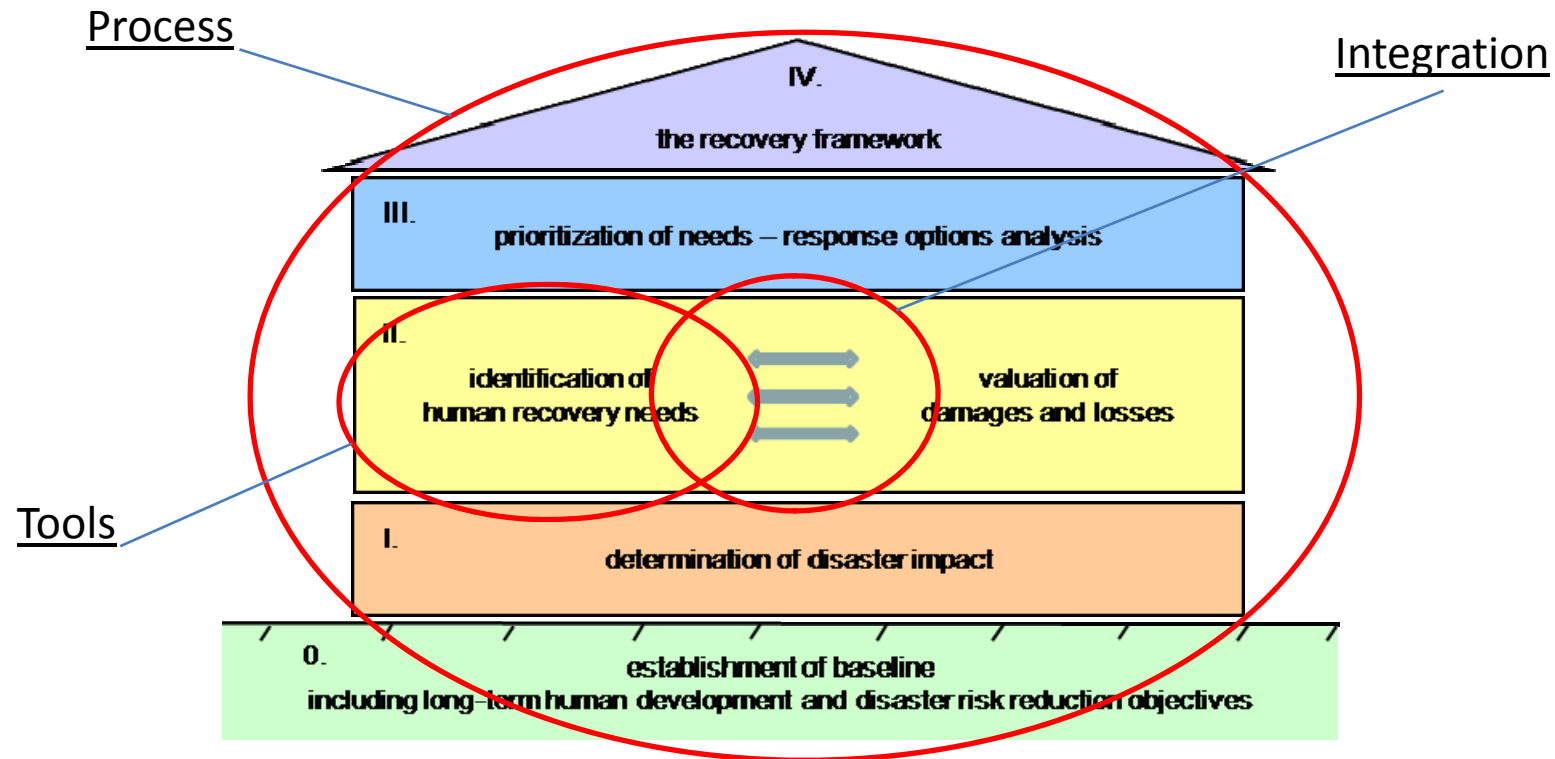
Process

Integration

IV.

the recovery framework

III.

prioritization of needs – response options analysis

II.

identification of human recovery needs

valuation of damages and losses

Tools

I.

determination of disaster impact

0.

establishment of baseline including long-term human development and disaster risk reduction objectives